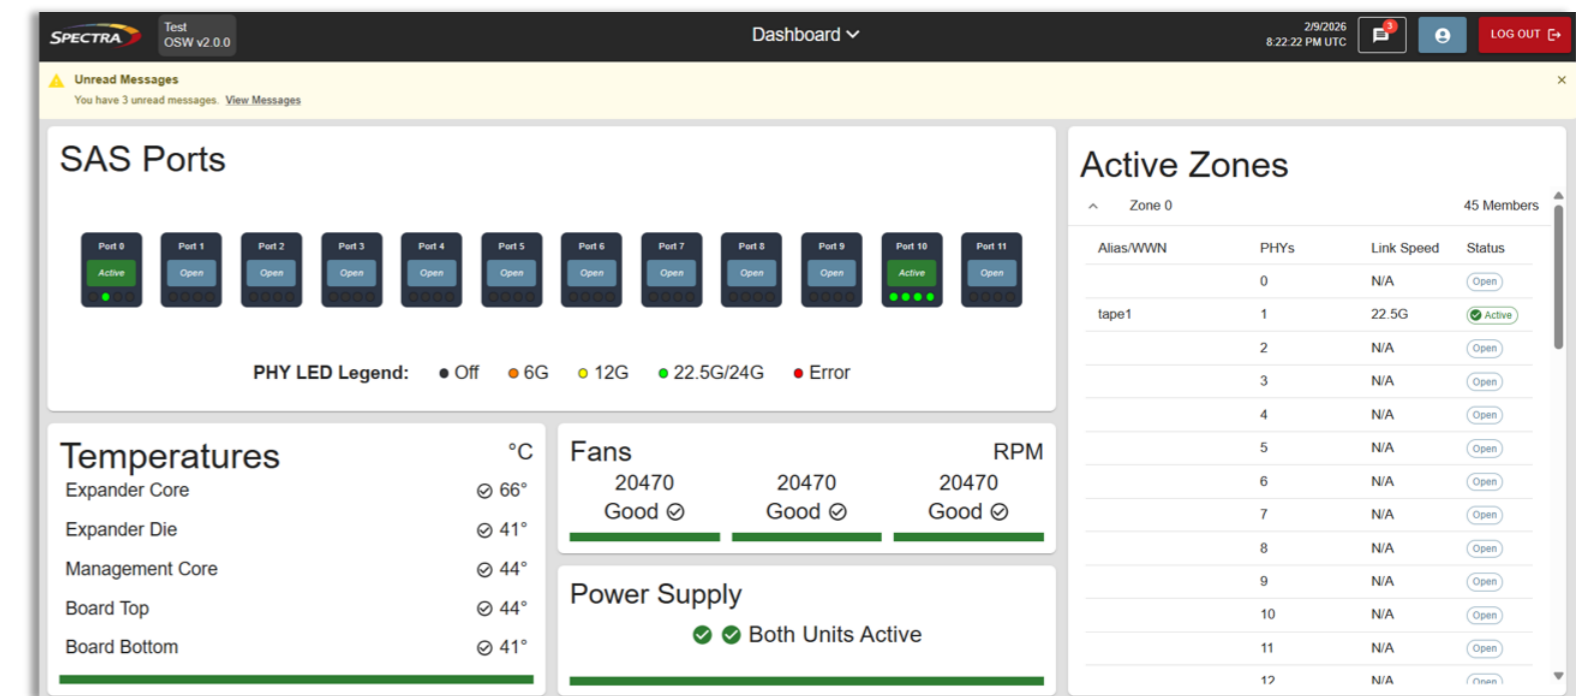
SPECTRA
Test
OSW v2.0.0
Dashboard
2/9/2026
8:22:22 PM UTC
3
LOG OUT

Unread Messages
You have 3 unread messages. View Messages
×

SAS Ports

| Port 0 | Port 1 | Port 2 | Port 3 | Port 4 | Port 5 | Port 6 | Port 7 | Port 8 | Port 9 | Port 10 | Port 11 |
|---|---|---|---|---|---|---|---|---|---|---|---|
| Active | Open | Open | Open | Open | Open | Open | Open | Open | Open | Active | Open |

PHY LED Legend: Off 6G 12G 22.5G/24G Error

Temperatures °C
Expander Core 66°
Expander Die 41°
Management Core 44°
Board Top 44°
Board Bottom 41°

Fans RPM
20470 Good
20470 Good
20470 Good

Power Supply
Both Units Active

Active Zones
Zone 0 45 Members

| Alias/WWN | PHYs | Link Speed | Status |
|---|---|---|---|
| | 0 | N/A | Open |
| tape1 | 1 | 22.5G | Active |
| | 2 | N/A | Open |
| | 3 | N/A | Open |
| | 4 | N/A | Open |
| | 5 | N/A | Open |
| | 6 | N/A | Open |
| | 7 | N/A | Open |
| | 8 | N/A | Open |
| | 9 | N/A | Open |
| | 10 | N/A | Open |
| | 11 | N/A | Open |
| | 12 | N/A | Open |